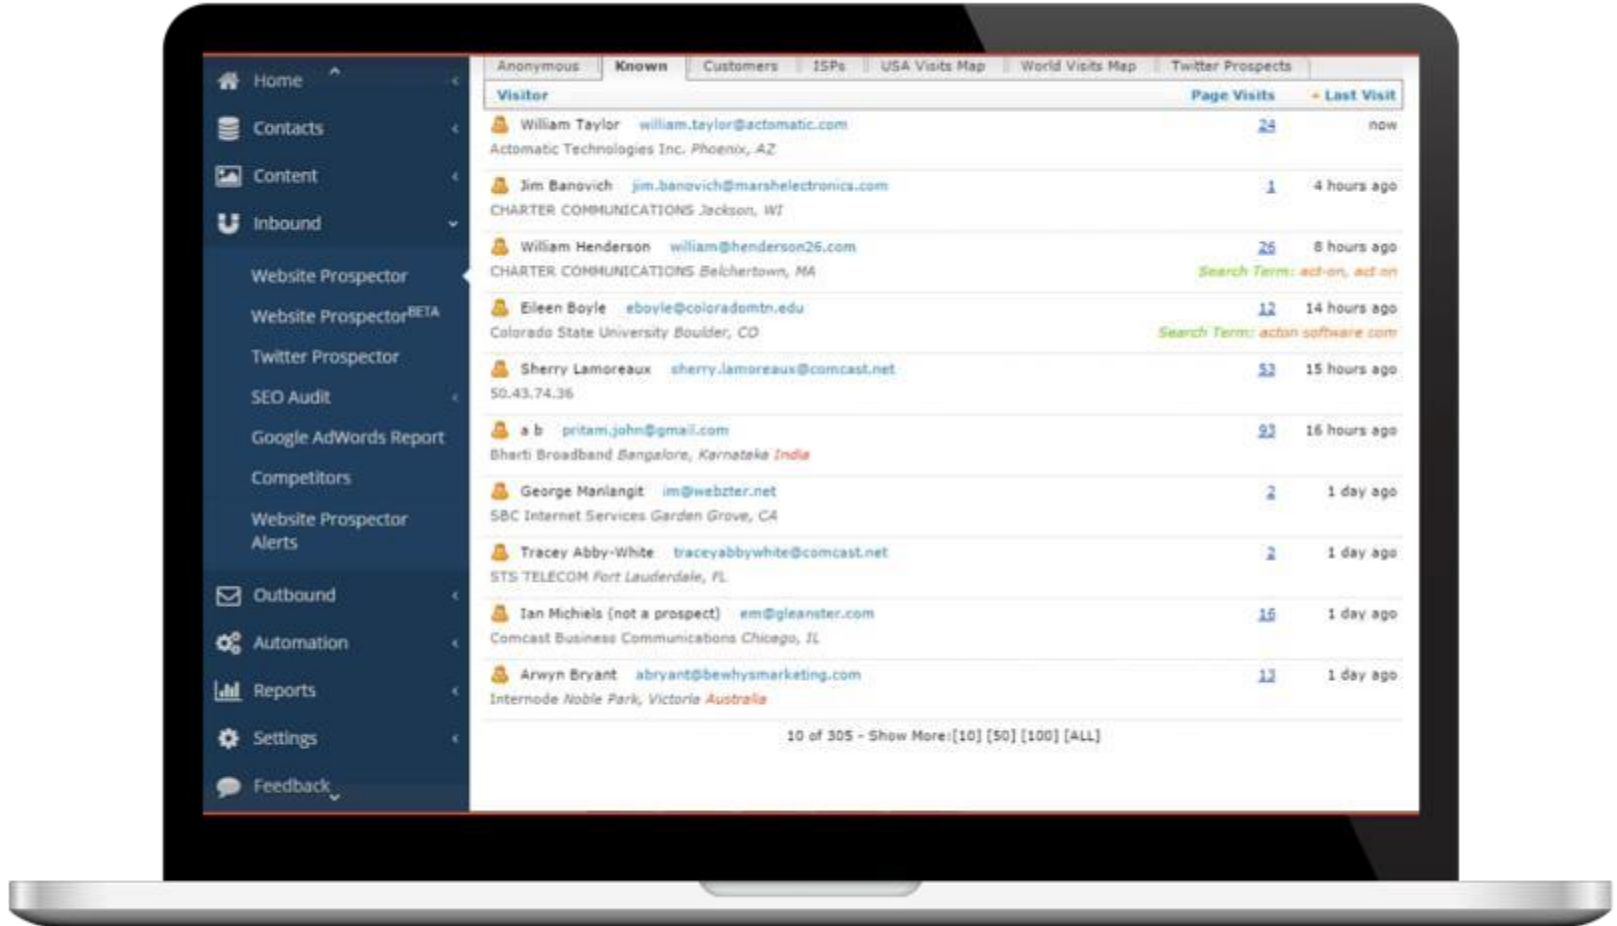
Home
Contacts
Content
Inbound
Website Prospector
Website Prospector$^{BETA}$
Twitter Prospector
SEO Audit
Google AdWords Report
Competitors
Website Prospector Alerts
Outbound
Automation
Reports
Settings
Feedback

Anonymous | Known | Customers | ISPs | USA Visits Map | World Visits Map | Twitter Prospects

| Visitor | Page Visits | ▲ Last Visit |
|---|---|---|
| William Taylor william.taylor@actomatic.com Actomatic Technologies Inc. Phoenix, AZ | 24 | now |
| Jim Banovich jim.banovich@marshelectronics.com CHARTER COMMUNICATIONS Jackson, WI | 1 | 4 hours ago |
| William Henderson william@henderson26.com CHARTER COMMUNICATIONS Belchertown, MA | 26 | 8 hours ago Search Term: act-on, act on |
| Eileen Boyle eboyle@coloradomtn.edu Colorado State University Boulder, CO | 12 | 14 hours ago Search Term: acton software com |
| Sherry Lamoreaux sherry.lamoreaux@comcast.net 50.43.74.36 | 53 | 15 hours ago |
| a b pritam.john@gmail.com Bharti Broadband Bangalore, Karnataka India | 93 | 16 hours ago |
| George Manlangit im@webzter.net SBC Internet Services Garden Grove, CA | 2 | 1 day ago |
| Tracey Abby-White traceyabbywhite@comcast.net STS TELECOM Fort Lauderdale, FL | 2 | 1 day ago |
| Ian Michiels (not a prospect) em@gleanster.com Comcast Business Communications Chicago, IL | 16 | 1 day ago |
| Arwyn Bryant abryant@bewhysmarketing.com Internode Noble Park, Victoria Australia | 13 | 1 day ago |

10 of 305 - Show More:[10] [50] [100] [ALL]